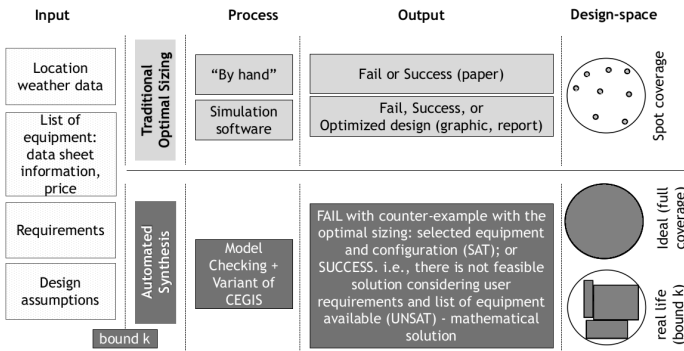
Input

Process

Output

Design-space

Location weather data

List of equipment: data sheet information, price

Requirements

Design assumptions

bound k

Traditional Optimal Sizing

“By hand”

Simulation software

Fail or Success (paper)

Fail, Success, or Optimized design (graphic, report)

Spot coverage

Automated Synthesis

Model Checking + Variant of CEGIS

FAIL with counter-example with the optimal sizing: selected equipment and configuration (SAT); or SUCCESS. i.e., there is not feasible solution considering user requirements and list of equipment available (UNSAT) - mathematical solution

Ideal (full coverage)

real life (bound k)